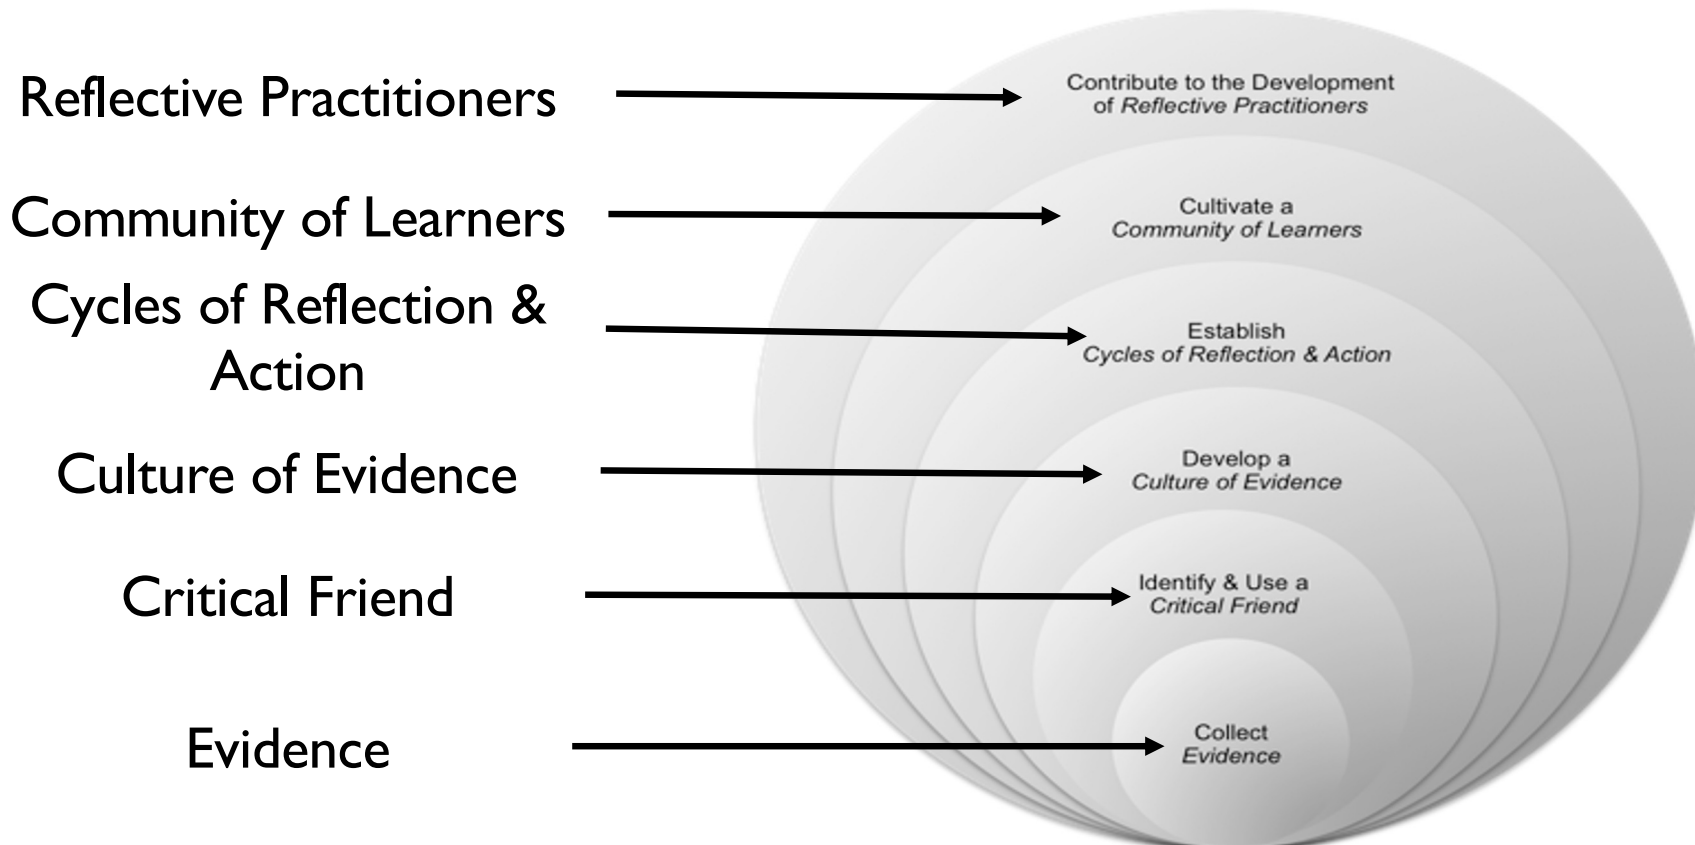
Reflective Practitioners

Community of Learners

Cycles of Reflection & Action

Culture of Evidence

Critical Friend

Evidence

Contribute to the Development of *Reflective Practitioners*

Cultivate a *Community of Learners*

Establish *Cycles of Reflection & Action*

Develop a *Culture of Evidence*

Identify & Use a *Critical Friend*

Collect *Evidence*